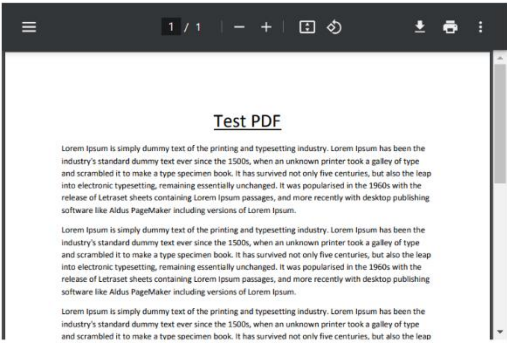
1 / 1

Test PDF

Lorem Ipsum is simply dummy text of the printing and typesetting industry. Lorem Ipsum has been the industry's standard dummy text ever since the 1500s, when an unknown printer took a galley of type and scrambled it to make a type specimen book. It has survived not only five centuries, but also the leap into electronic typesetting, remaining essentially unchanged. It was popularised in the 1960s with the release of Letraset sheets containing Lorem Ipsum passages, and more recently with desktop publishing software like Aldus PageMaker including versions of Lorem Ipsum.

Lorem Ipsum is simply dummy text of the printing and typesetting industry. Lorem Ipsum has been the industry's standard dummy text ever since the 1500s, when an unknown printer took a galley of type and scrambled it to make a type specimen book. It has survived not only five centuries, but also the leap into electronic typesetting, remaining essentially unchanged. It was popularised in the 1960s with the release of Letraset sheets containing Lorem Ipsum passages, and more recently with desktop publishing software like Aldus PageMaker including versions of Lorem Ipsum.

Lorem Ipsum is simply dummy text of the printing and typesetting industry. Lorem Ipsum has been the industry's standard dummy text ever since the 1500s, when an unknown printer took a galley of type and scrambled it to make a type specimen book. It has survived not only five centuries, but also the leap